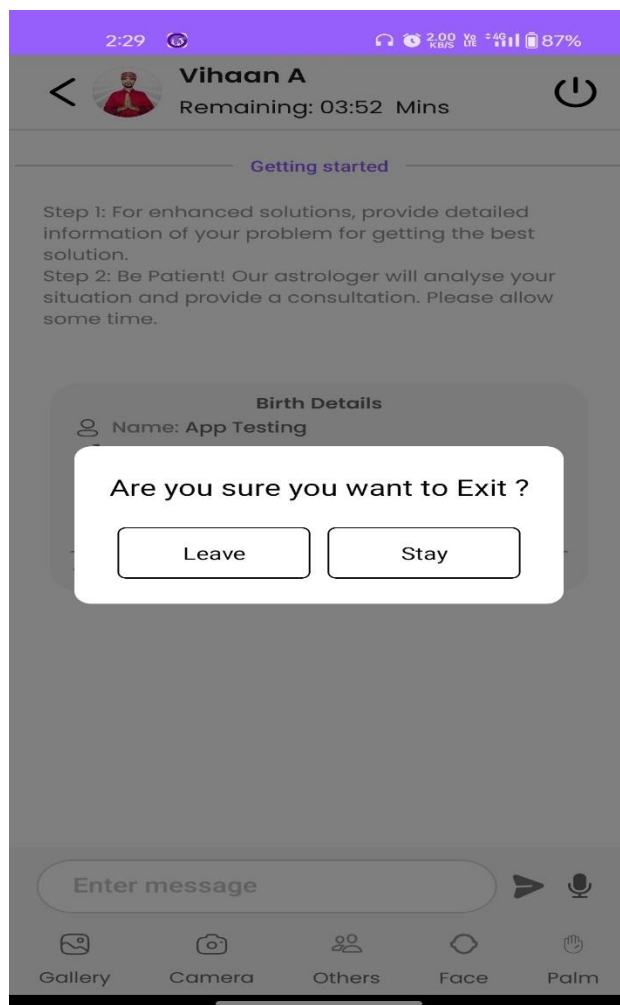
2:29 2.00 KB/S 87%

<
Vihaan A
Remaining: 03:52 Mins

Getting started

Step 1: For enhanced solutions, provide detailed information of your problem for getting the best solution.
Step 2: Be Patient! Our astrologer will analyse your situation and provide a consultation. Please allow some time.

Birth Details
Name: App Testing

Are you sure you want to Exit ?

Leave
Stay

Enter message

Gallery
Camera
Others
Face
Palm